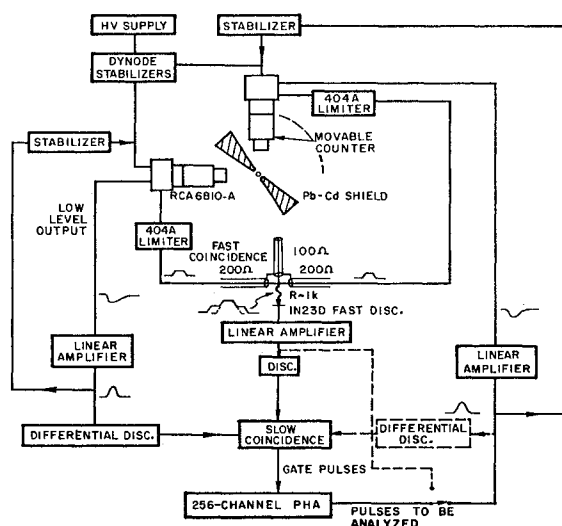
HV SUPPLY
STABILIZER
DYNODE STABILIZERS
404A LIMITER
MOVABLE COUNTER
STABILIZER
RCA6810-A
Pb-Cd SHIELD
LOW LEVEL OUTPUT
404A LIMITER
FAST COINCIDENCE
200Ω
100Ω
200Ω
R~1k
IN23D FAST DISC.
LINEAR AMPLIFIER
LINEAR AMPLIFIER
DISC.
LINEAR AMPLIFIER
DIFFERENTIAL DISC.
SLOW COINCIDENCE
DIFFERENTIAL DISC.
GATE PULSES
256-CHANNEL PHA
PULSES TO BE ANALYZED